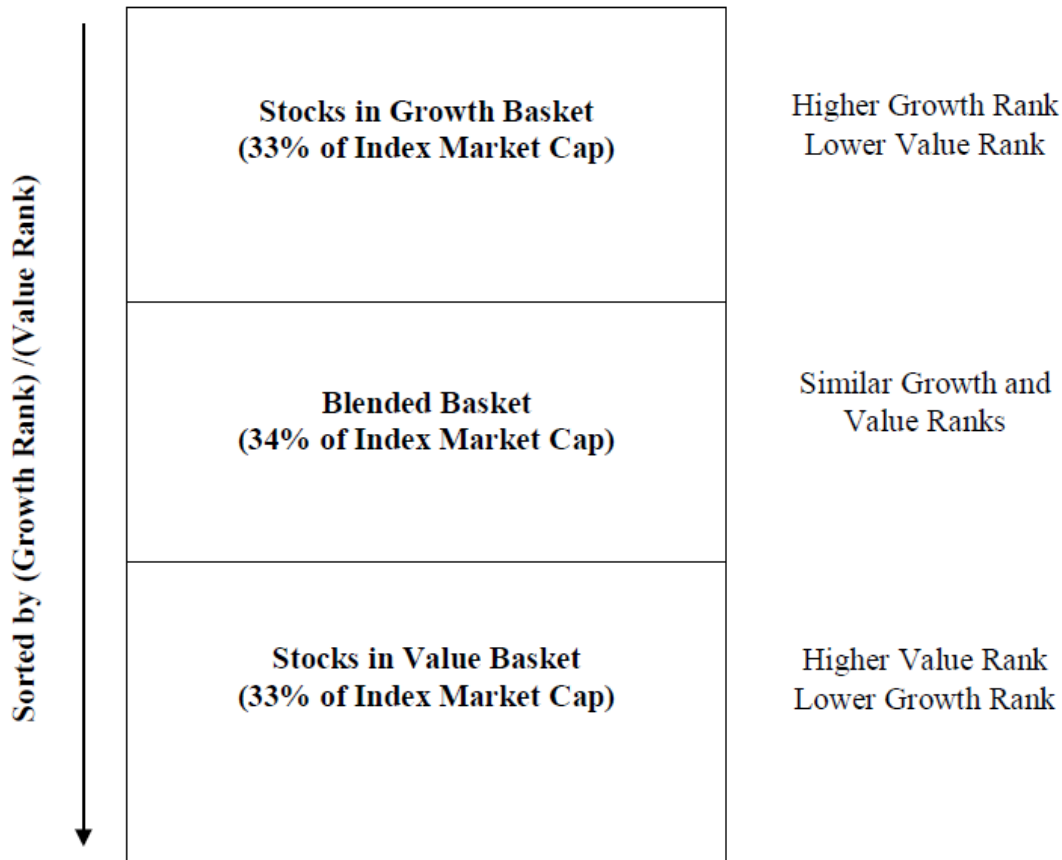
Sorted by (Growth Rank) /(Value Rank)

**Stocks in Growth Basket**
**(33% of Index Market Cap)**

Higher Growth Rank
Lower Value Rank

**Blended Basket**
**(34% of Index Market Cap)**

Similar Growth and Value Ranks

**Stocks in Value Basket**
**(33% of Index Market Cap)**

Higher Value Rank
Lower Growth Rank